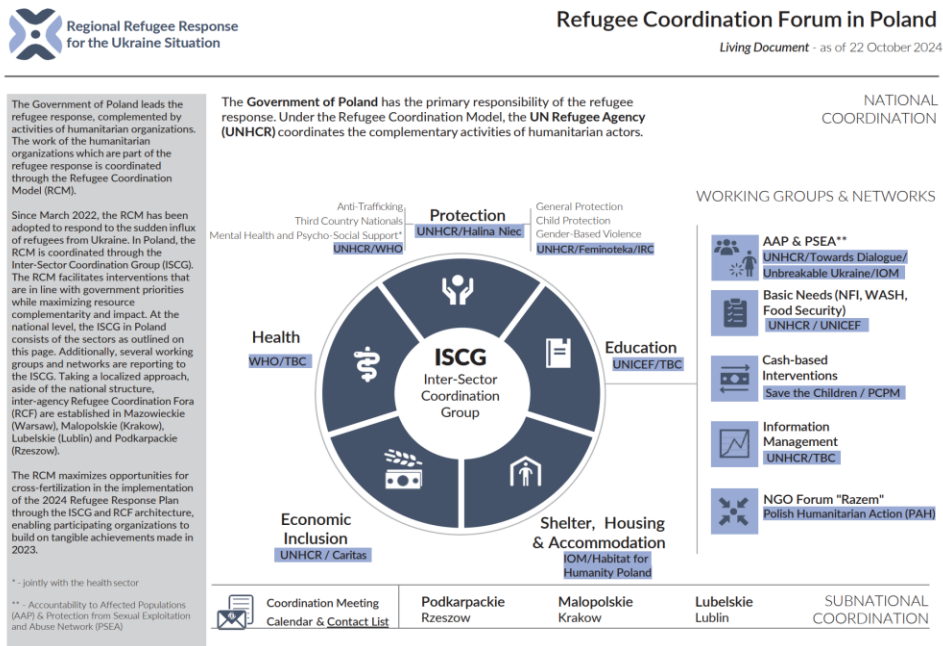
Regional Refugee Response for the Ukraine Situation

Refugee Coordination Forum in Poland

Living Document - as of 22 October 2024

The Government of Poland leads the refugee response, complemented by activities of humanitarian organizations. The work of the humanitarian organizations which are part of the refugee response is coordinated through the Refugee Coordination Model (RCM).

Since March 2022, the RCM has been adopted to respond to the sudden influx of refugees from Ukraine. In Poland, the RCM is coordinated through the Inter-Sector Coordination Group (ISCG). The RCM facilitates interventions that are in line with government priorities while maximizing resource complementary and impact. At the national level, the ISCG in Poland consists of the sectors as outlined on this page. Additionally, several working groups and networks are reporting to the ISCG. Taking a localized approach, aside of the national structure, inter-agency Refugee Coordination Fora (RCF) are established in Mazowieckie (Warsaw), Malopolskie (Krakow), Lubelskie (Lublin) and Podkarpackie (Rzeszow).

The RCM maximizes opportunities for cross-fertilization in the implementation of the 2024 Refugee Response Plan through the ISCG and RCF architecture, enabling participating organizations to build on tangible achievements made in 2023.

* - jointly with the health sector

** - Accountability to Affected Populations (AAP) & Protection from Sexual Exploitation and Abuse Network (PSEA)

The Government of Poland has the primary responsibility of the refugee response. Under the Refugee Coordination Model, the UN Refugee Agency (UNHCR) coordinates the complementary activities of humanitarian actors.

NATIONAL COORDINATION

Anti-Trafficking
Third Country Nationals
Mental Health and Psycho-Social Support*
UNHCR/WHO

Protection
UNHCR/Halina Niec

General Protection
Child Protection
Gender-Based Violence
UNHCR/Feminoteka/IRC

Health
WHO/TBC

ISCG
Inter-Sector Coordination Group

Education
UNICEF/TBC

Economic Inclusion
UNHCR / Caritas

Shelter, Housing & Accommodation
IOM/Habitat for Humanity Poland

WORKING GROUPS & NETWORKS

AAP & PSEA**
UNHCR/Towards Dialogue/ Unbreakable Ukraine/IOM

Basic Needs (NFI, WASH, Food Security)
UNHCR / UNICEF

Cash-based Interventions
Save the Children / PCPM

Information Management
UNHCR/TBC

NGO Forum "Razem"
Polish Humanitarian Action (PAH)

Coordination Meeting Calendar & Contact List

Podkarpackie
Rzeszow

Malopolskie
Krakow

Lubelskie
Lublin

SUBNATIONAL COORDINATION